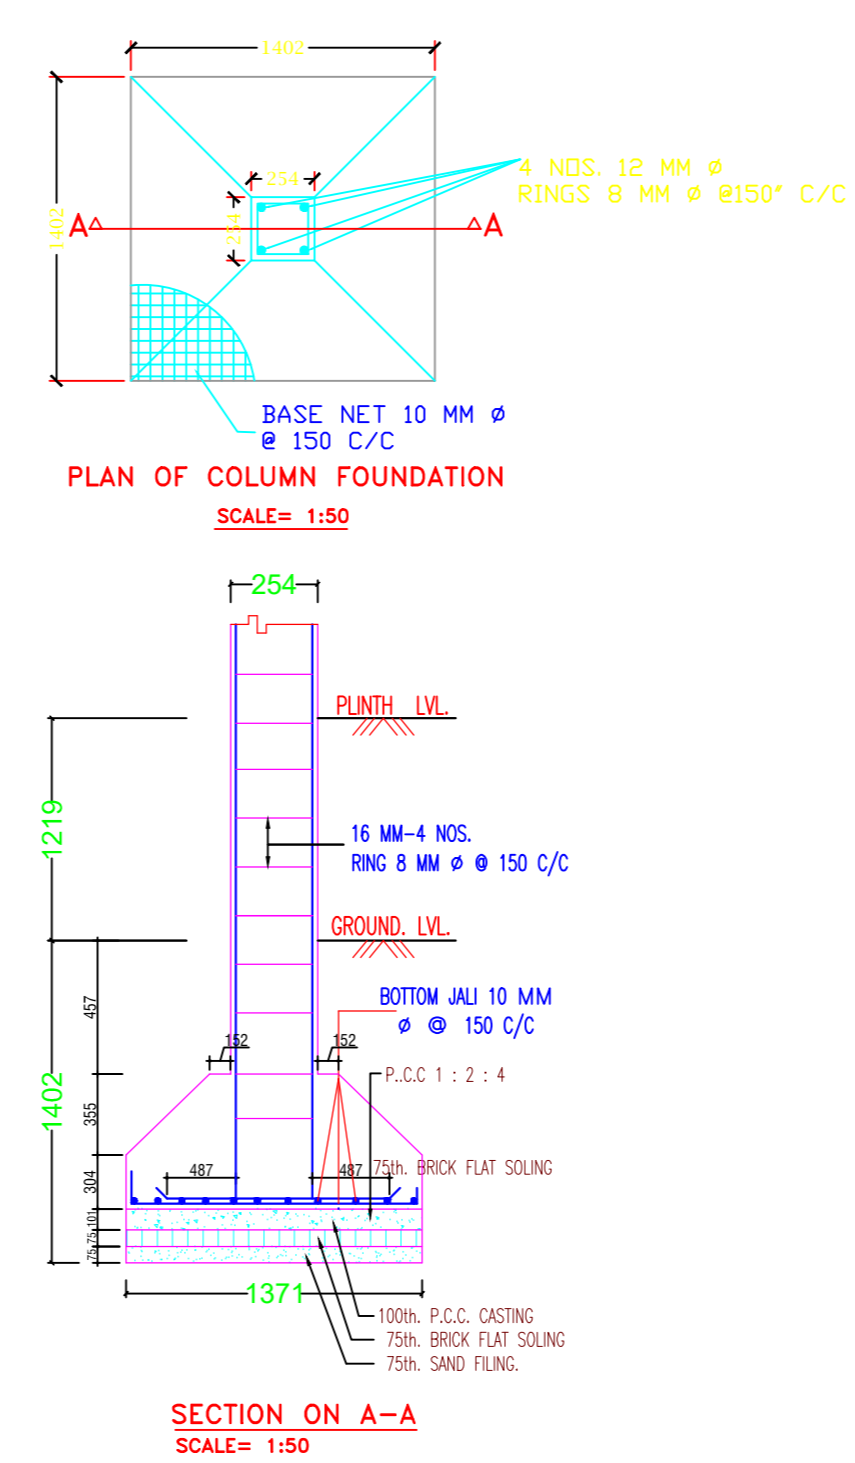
1402

1402

254

254

A

A

4 NOS. 12 MM ø
RINGS 8 MM ø @150" C/C

BASE NET 10 MM ø
@ 150 C/C

PLAN OF COLUMN FOUNDATION

SCALE= 1:50

254

PLINTH LVL.

1219

16 MM-4 NOS.
RING 8 MM ø @ 150 C/C

GROUND. LVL.

BOTTOM JALI 10 MM
ø @ 150 C/C

457

152

152

P..C.C 1 : 2 : 4

1402

355

487

487

75th. BRICK FLAT SOLING

304

101

75

75

1371

100th. P.C.C. CASTING

75th. BRICK FLAT SOLING

75th. SAND FILING.

SECTION ON A-A

SCALE= 1:50